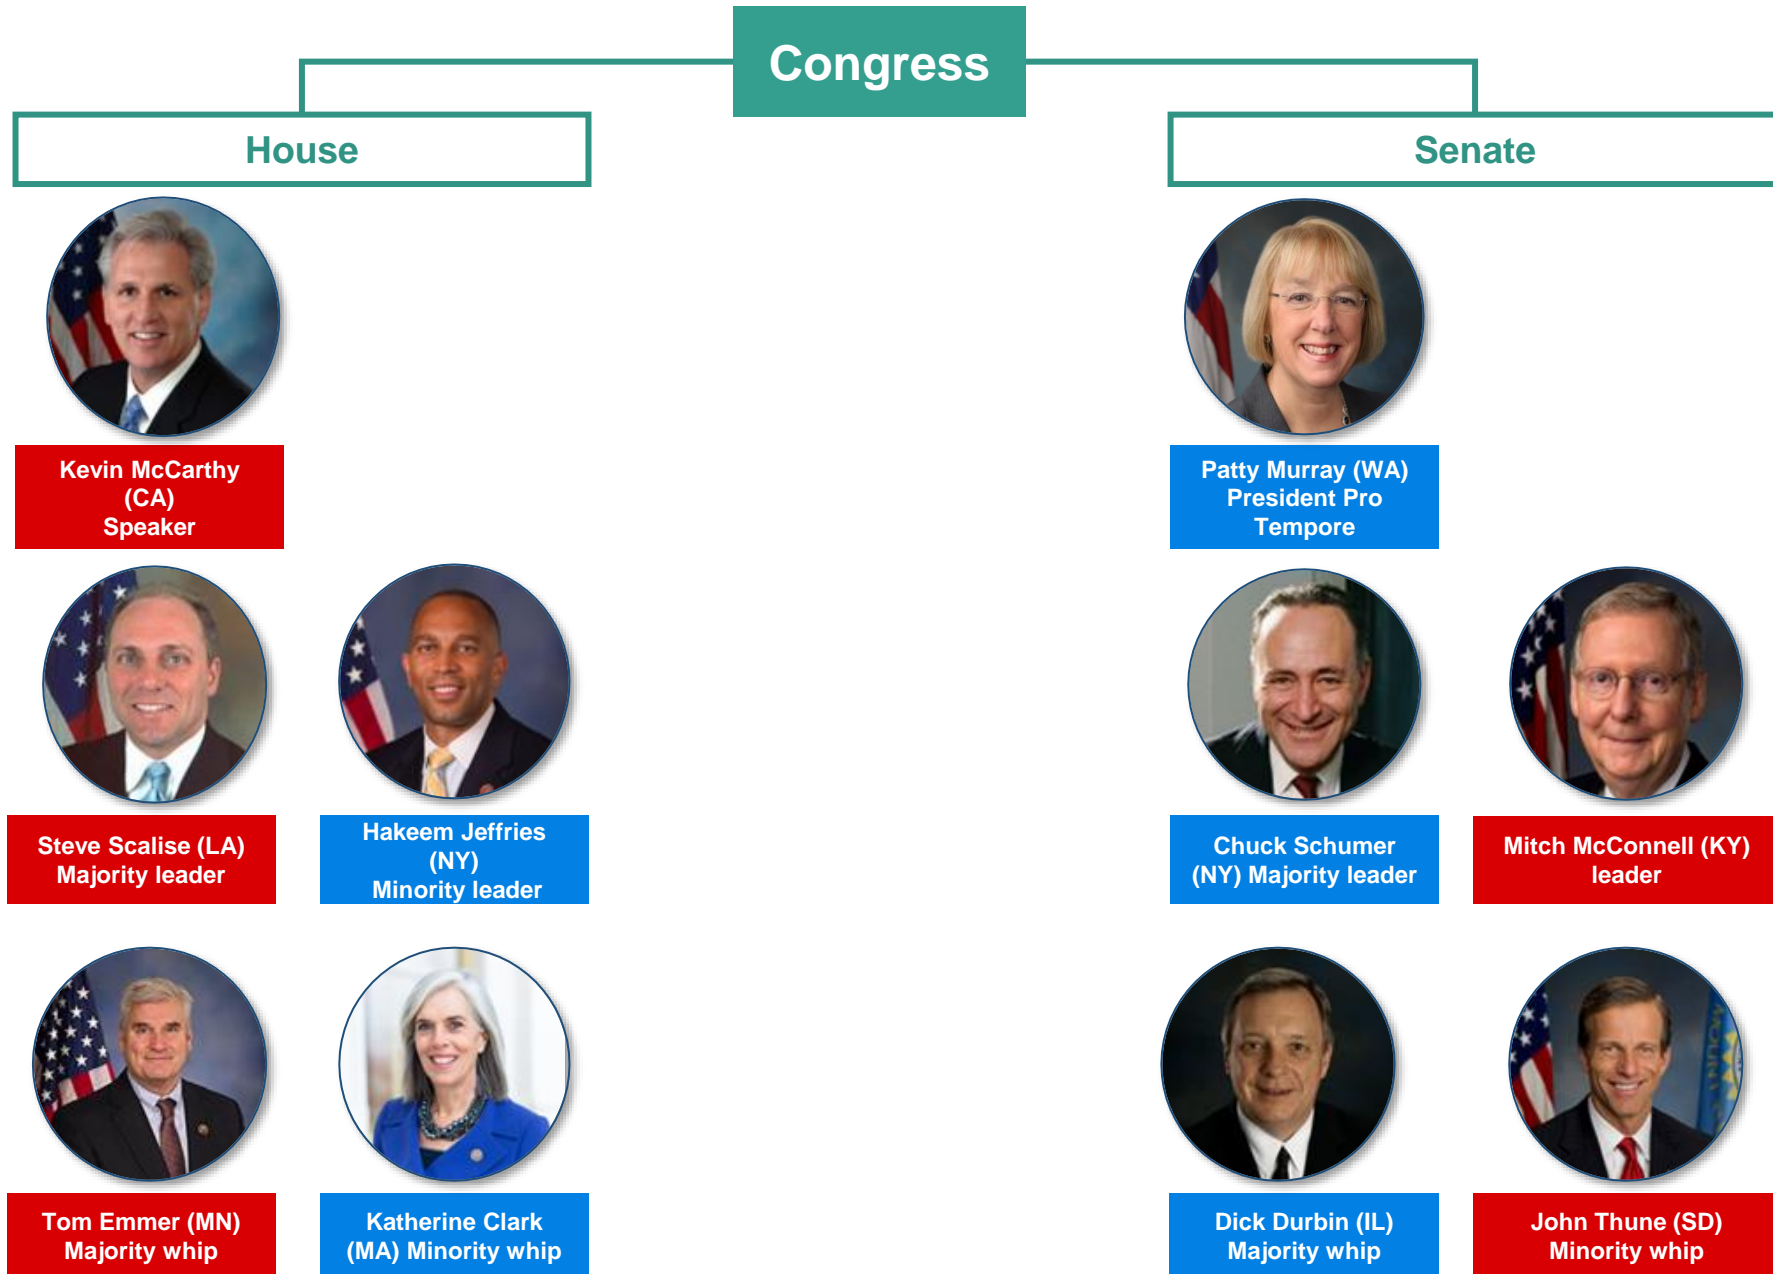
Congress

House

Senate

Kevin McCarthy (CA) Speaker

Patty Murray (WA) President Pro Tempore

Steve Scalise (LA) Majority leader

Hakeem Jeffries (NY) Minority leader

Chuck Schumer (NY) Majority leader

Mitch McConnell (KY) leader

Tom Emmer (MN) Majority whip

Katherine Clark (MA) Minority whip

Dick Durbin (IL) Majority whip

John Thune (SD) Minority whip